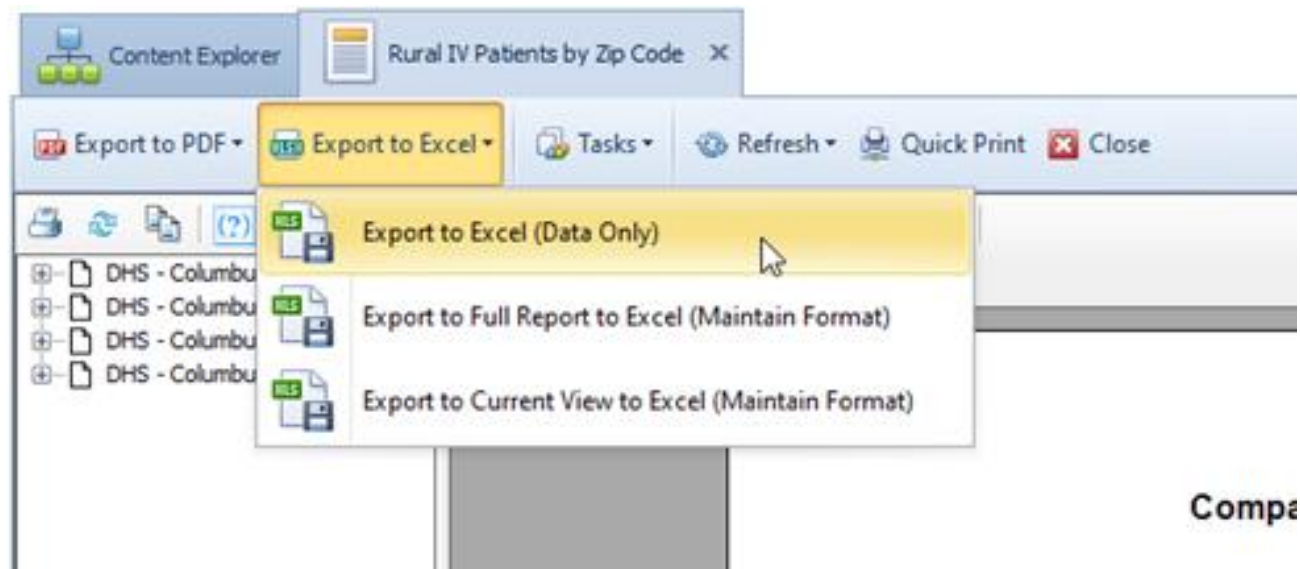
Content Explorer

Rural IV Patients by Zip Code ×

Export to PDF ▾ Export to Excel ▾ Tasks ▾ Refresh ▾ Quick Print Close

(?)

DHS - Columbu
DHS - Columbu
DHS - Columbu
DHS - Columbu

Export to Excel (Data Only)

Export to Full Report to Excel (Maintain Format)

Export to Current View to Excel (Maintain Format)

Compa